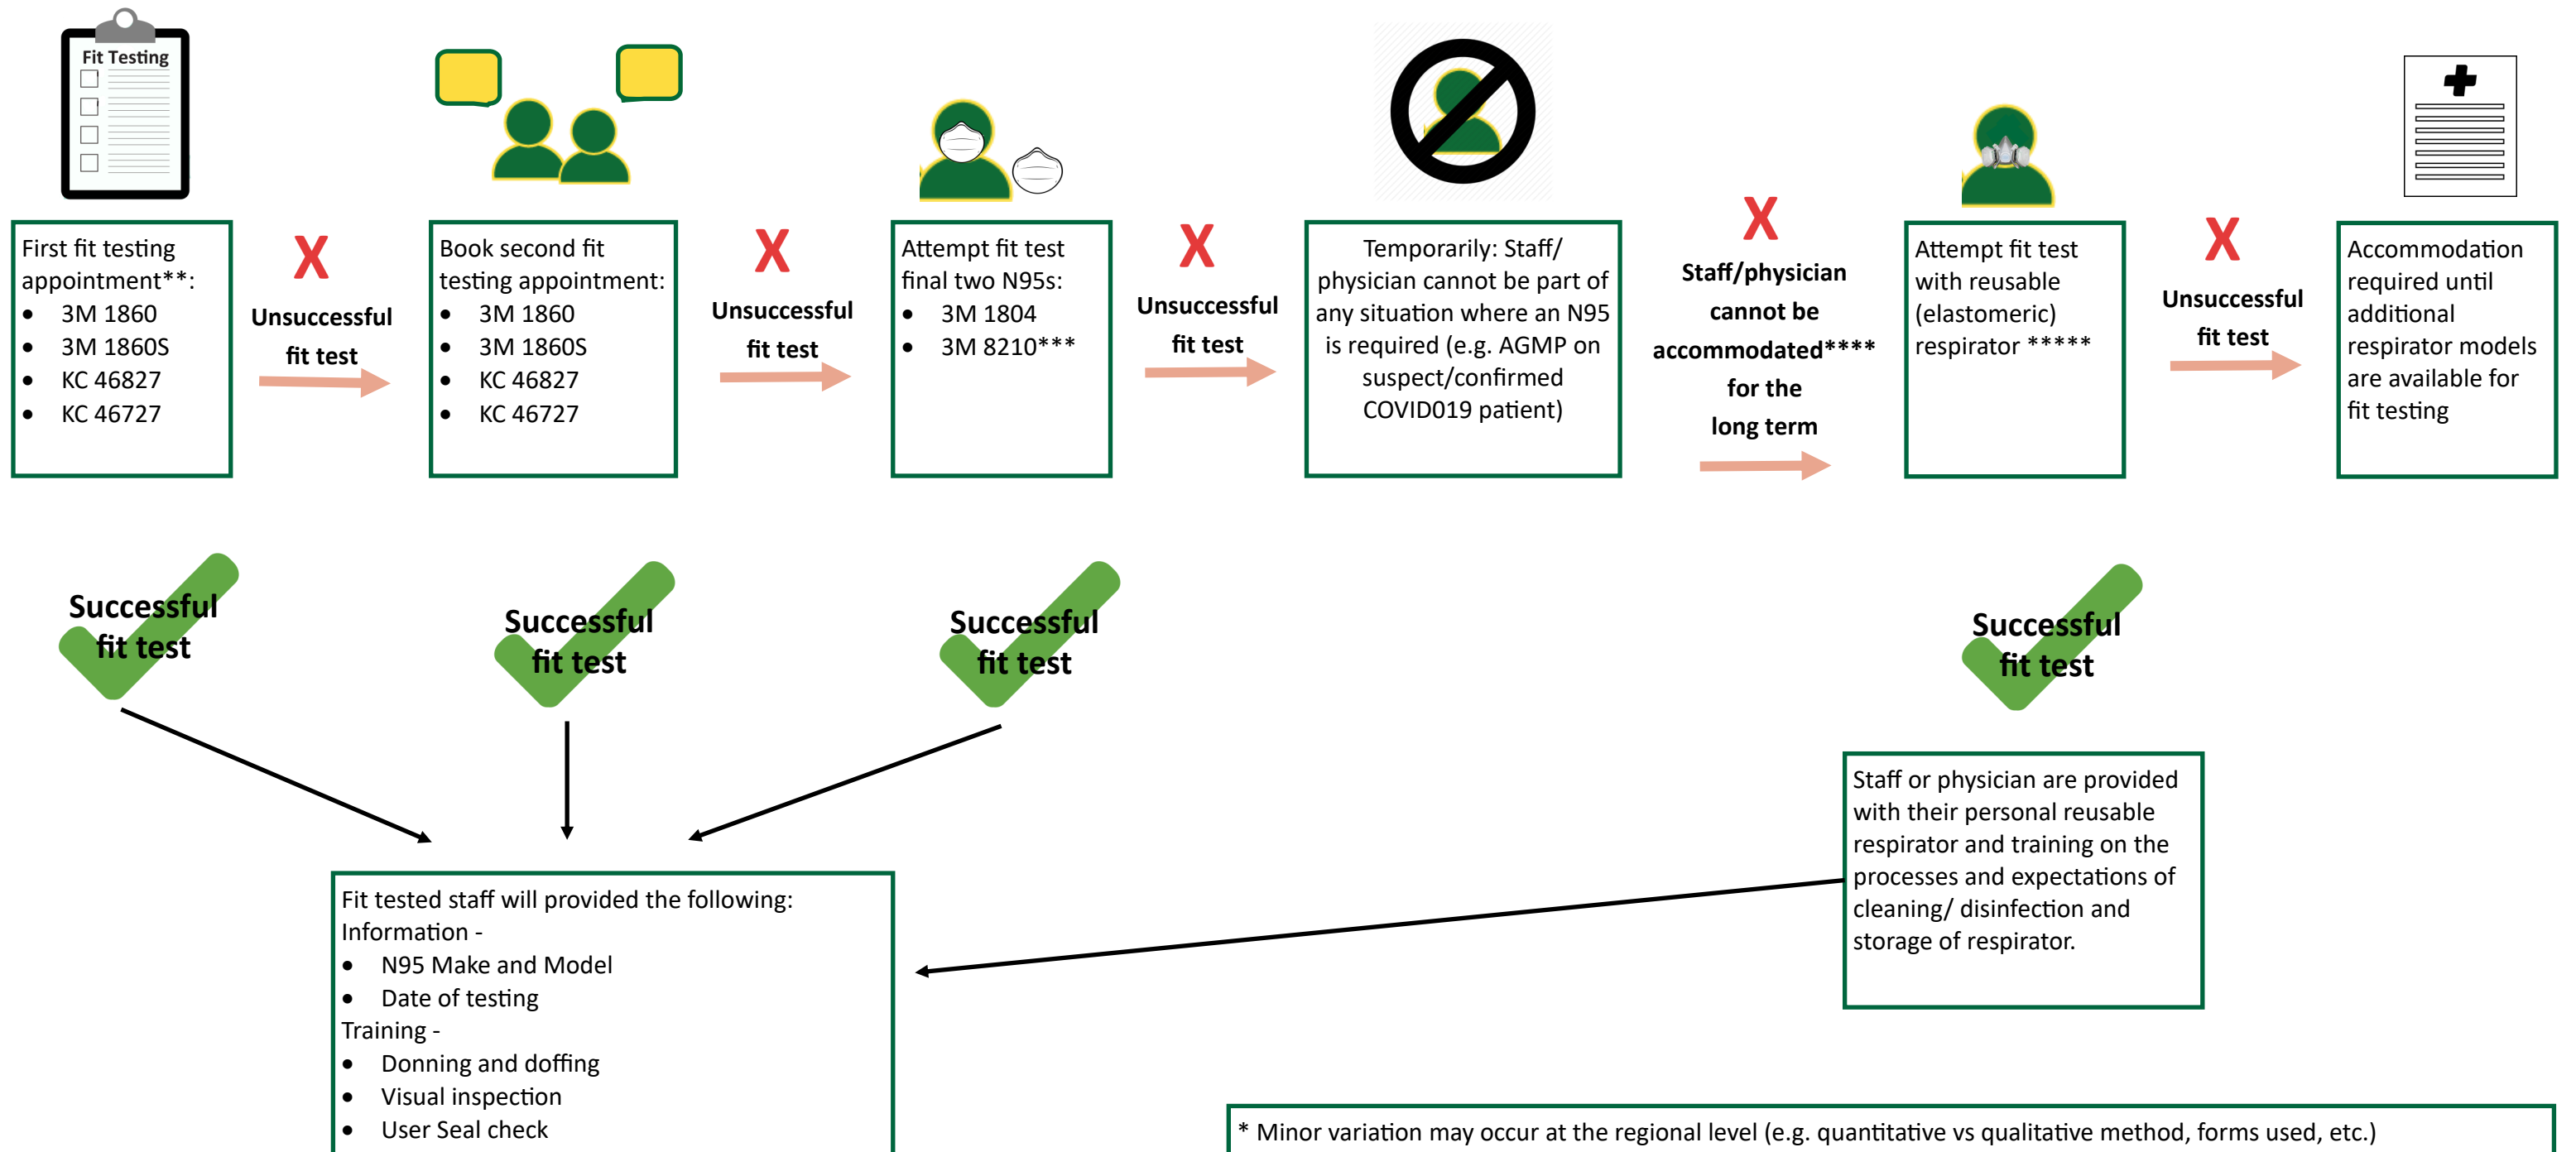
Fit Testing

First fit testing appointment**:
- 3M 1860
- 3M 1860S
- KC 46827
- KC 46727

X
Unsuccessful fit test

Book second fit testing appointment:
- 3M 1860
- 3M 1860S
- KC 46827
- KC 46727

X
Unsuccessful fit test

Attempt fit test final two N95s:
- 3M 1804
- 3M 8210***

X
Unsuccessful fit test

Temporarily: Staff/ physician cannot be part of any situation where an N95 is required (e.g. AGMP on suspect/confirmed COVID019 patient)

X
Staff/physician cannot be accommodated**** for the long term

Attempt fit test with reusable (elastomeric) respirator *****

X
Unsuccessful fit test

Accommodation required until additional respirator models are available for fit testing

Successful fit test

Successful fit test

Successful fit test

Successful fit test

Staff or physician are provided with their personal reusable respirator and training on the processes and expectations of cleaning/ disinfection and storage of respirator.

Fit tested staff will provided the following:
Information -
- N95 Make and Model
- Date of testing
Training -
- Donning and doffing
- Visual inspection
- User Seal check

* Minor variation may occur at the regional level (e.g. quantitative vs qualitative method, forms used, etc.)